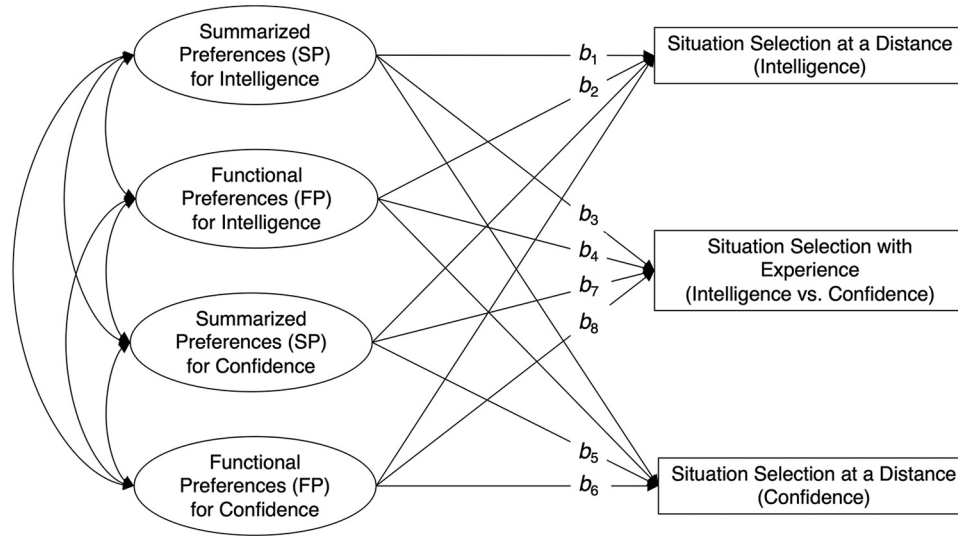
Summarized Preferences (SP) for Intelligence

Functional Preferences (FP) for Intelligence

Summarized Preferences (SP) for Confidence

Functional Preferences (FP) for Confidence

$b_1$

$b_2$

$b_3$

$b_4$

$b_7$

$b_8$

$b_5$

$b_6$

Situation Selection at a Distance (Intelligence)

Situation Selection with Experience (Intelligence vs. Confidence)

Situation Selection at a Distance (Confidence)